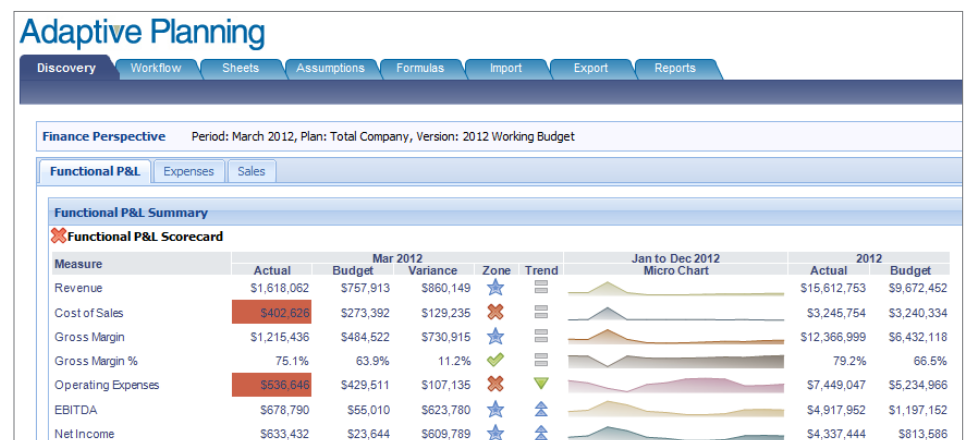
Adaptive Planning

Discovery | Workflow | Sheets | Assumptions | Formulas | Import | Export | Reports

Finance Perspective Period: March 2012, Plan: Total Company, Version: 2012 Working Budget

Functional P&L | Expenses | Sales

Functional P&L Summary

Functional P&L Scorecard

| Measure | Mar 2012 Actual | Budget | Variance | Zone | Trend | Jan to Dec 2012 Micro Chart | 2012 Actual | Budget |
|---|---|---|---|---|---|---|---|---|
| Revenue | $1,618,062 | $757,913 | $860,149 | | | | $15,612,753 | $9,672,452 |
| Cost of Sales | $402,626 | $273,392 | $129,235 | | | | $3,245,754 | $3,240,334 |
| Gross Margin | $1,215,436 | $484,522 | $730,915 | | | | $12,366,999 | $6,432,118 |
| Gross Margin % | 75.1% | 63.9% | 11.2% | | | | 79.2% | 66.5% |
| Operating Expenses | $536,646 | $429,511 | $107,135 | | | | $7,449,047 | $5,234,966 |
| EBITDA | $678,790 | $55,010 | $623,780 | | | | $4,917,952 | $1,197,152 |
| Net Income | $633,432 | $23,644 | $609,789 | | | | $4,337,444 | $813,586 |